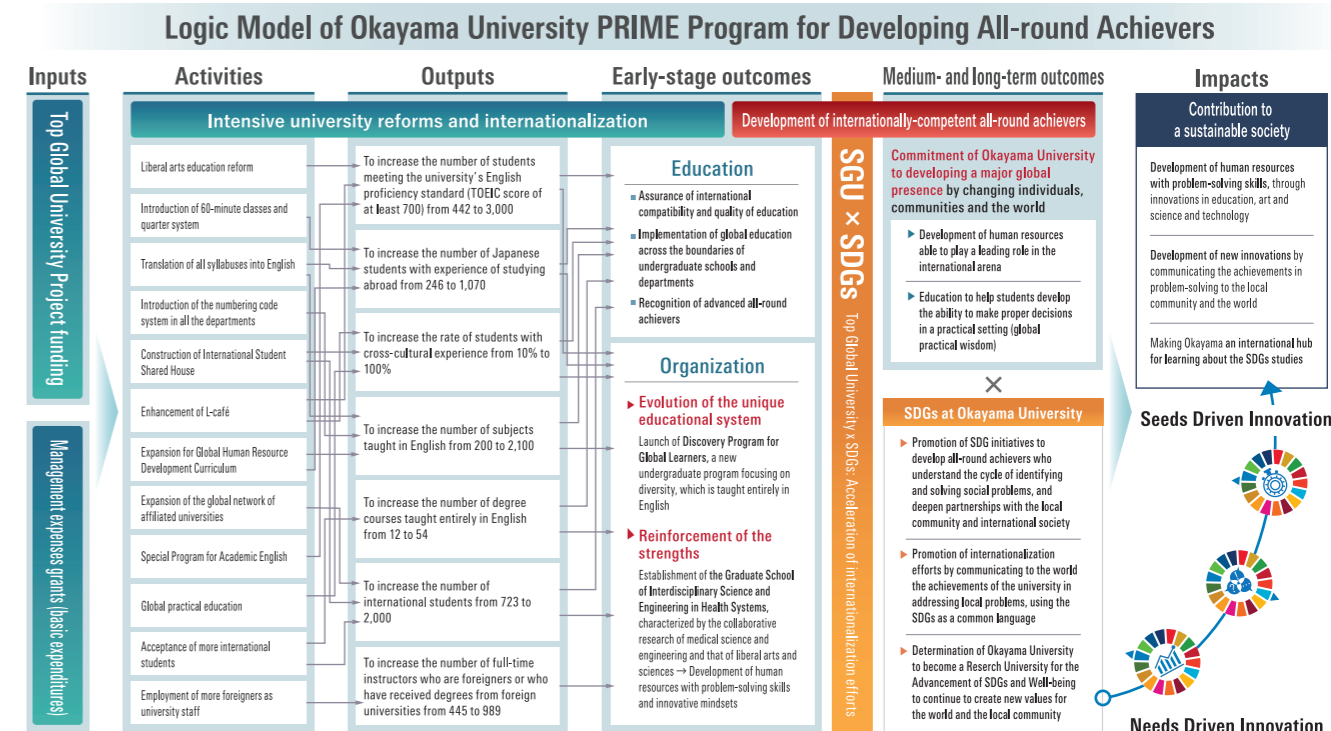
Logic Model of Okayama University PRIME Program for Developing All-round Achievers

Inputs

Top Global University Project funding

Management expenses grants (basic expenditures)

Activities

Intensive university reforms and internationalization

Liberal arts education reform

Introduction of 60-minute classes and quarter system

Translation of all syllabuses into English

Introduction of the numbering code system in all the departments

Construction of International Student Shared House

Enhancement of L-café

Expansion for Global Human Resource Development Curriculum

Expansion of the global network of affiliated universities

Special Program for Academic English

Global practical education

Acceptance of more international students

Employment of more foreigners as university staff

Outputs

To increase the number of students meeting the university's English proficiency standard (TOEIC score of at least 700) from 442 to 3,000

To increase the number of Japanese students with experience of studying abroad from 246 to 1,070

To increase the rate of students with cross-cultural experience from 10% to 100%

To increase the number of subjects taught in English from 200 to 2,100

To increase the number of degree courses taught entirely in English from 12 to 54

To increase the number of international students from 723 to 2,000

To increase the number of full-time instructors who are foreigners or who have received degrees from foreign universities from 445 to 989

Early-stage outcomes

Education

Assurance of international compatibility and quality of education

Implementation of global education across the boundaries of undergraduate schools and departments

Recognition of advanced all-round achievers

Organization

Evolution of the unique educational system

Launch of Discovery Program for Global Learners, a new undergraduate program focusing on diversity, which is taught entirely in English

Reinforcement of the strengths

Establishment of the Graduate School of Interdisciplinary Science and Engineering in Health Systems, characterized by the collaborative research of medical science and engineering and that of liberal arts and sciences → Development of human resources with problem-solving skills and innovative mindsets

SGU × SDGs

Top Global University x SDGs: Acceleration of internationalization efforts

Medium- and long-term outcomes

Development of internationally-competent all-round achievers

Commitment of Okayama University to developing a major global presence by changing individuals, communities and the world

Development of human resources able to play a leading role in the international arena

Education to help students develop the ability to make proper decisions in a practical setting (global practical wisdom)

×

SDGs at Okayama University

Promotion of SDG initiatives to develop all-round achievers who understand the cycle of identifying and solving social problems, and deepen partnerships with the local community and international society

Promotion of internationalization efforts by communicating to the world the achievements of the university in addressing local problems, using the SDGs as a common language

Determination of Okayama University to become a Reserch University for the Advancement of SDGs and Well-being to continue to create new values for the world and the local community

Impacts

Contribution to a sustainable society

Development of human resources with problem-solving skills, through innovations in education, art and science and technology

Development of new innovations by communicating the achievements in problem-solving to the local community and the world

Making Okayama an international hub for learning about the SDGs studies

Seeds Driven Innovation

Needs Driven Innovation